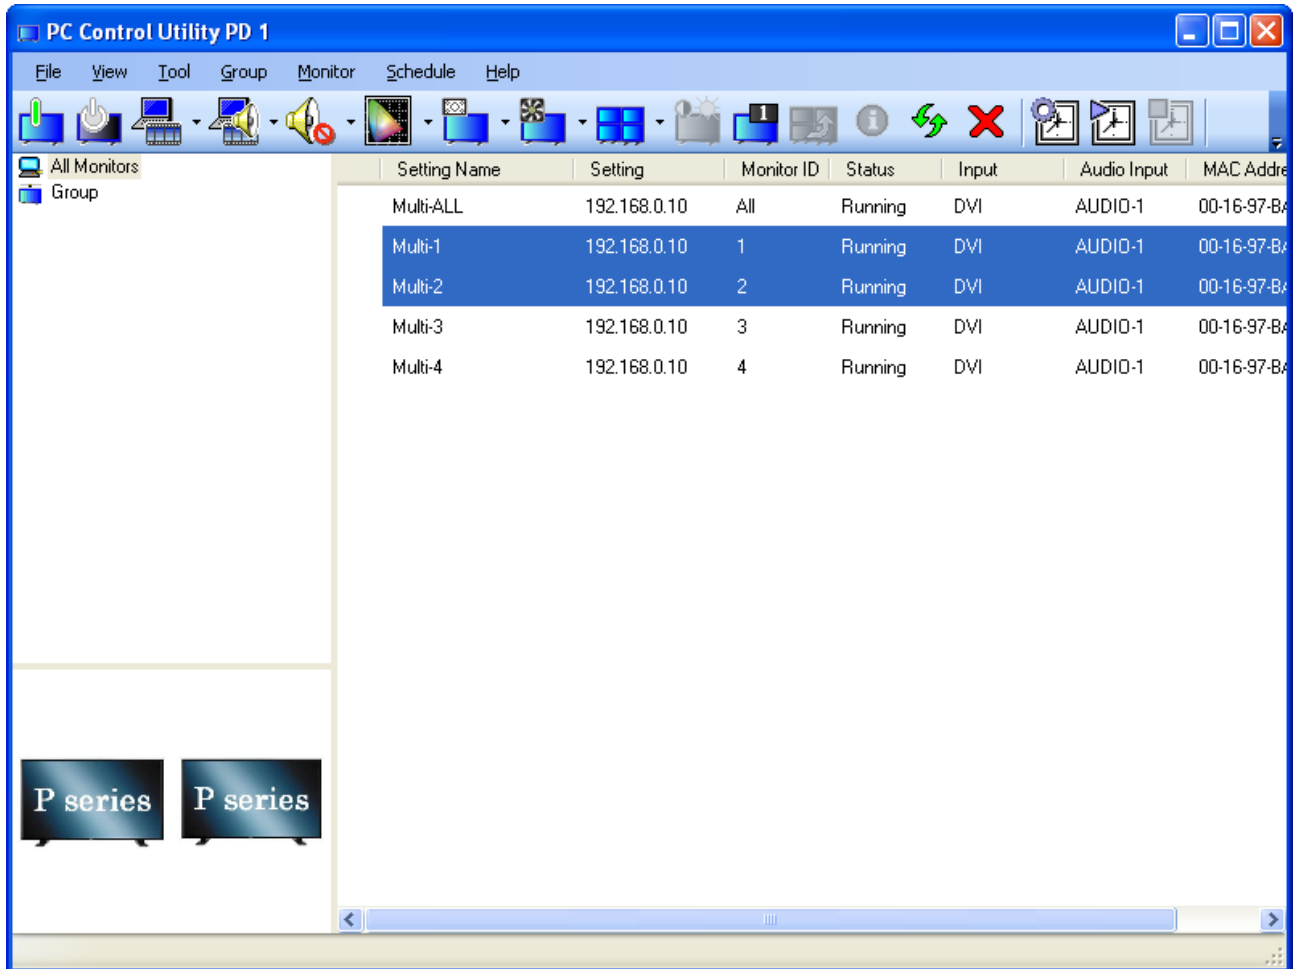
PC Control Utility PD 1

File View Tool Group Monitor Schedule Help

All Monitors
Group

| Setting Name | Setting | Monitor ID | Status | Input | Audio Input | MAC Addre |
|---|---|---|---|---|---|---|
| Multi-ALL | 192.168.0.10 | All | Running | DVI | AUDIO-1 | 00-16-97-B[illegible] |
| Multi-1 | 192.168.0.10 | 1 | Running | DVI | AUDIO-1 | 00-16-97-B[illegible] |
| Multi-2 | 192.168.0.10 | 2 | Running | DVI | AUDIO-1 | 00-16-97-B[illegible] |
| Multi-3 | 192.168.0.10 | 3 | Running | DVI | AUDIO-1 | 00-16-97-B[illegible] |
| Multi-4 | 192.168.0.10 | 4 | Running | DVI | AUDIO-1 | 00-16-97-B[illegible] |

P series
P series